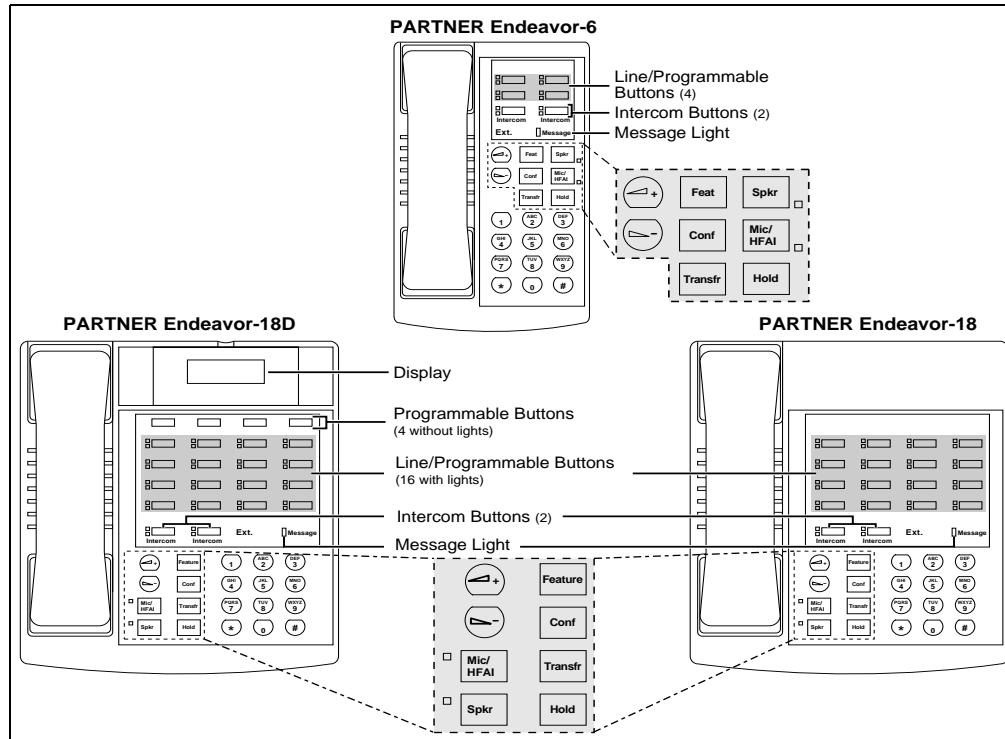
PARTNER Endeavor-6

Intercom Intercom
Ext. Message

Line/Programmable Buttons (4)
Intercom Buttons (2)
Message Light

+ Feat Spkr
− Conf Mic/ HFAI
Transfr Hold

1 ABC 2 DEF 3
GHI 4 JKL 5 MNO 6
PQRS 7 TUV 8 WXYZ 9
* 0 #

+ Feat Spkr
− Conf Mic/ HFAI
Transfr Hold

PARTNER Endeavor-18D

PARTNER Endeavor-18

Display
Programmable Buttons (4 without lights)
Line/Programmable Buttons (16 with lights)
Intercom Buttons (2)
Message Light

Intercom Intercom Ext. Message

+ Feature
− Conf
Mic/ HFAI Transfr
Spkr Hold

1 ABC 2 DEF 3
GHI 4 JKL 5 MNO 6
PQRS 7 TUV 8 WXYZ 9
* 0 #

+ Feature
− Conf
Mic/ HFAI Transfr
Spkr Hold

Intercom Intercom Ext. Message

+ Feature
− Conf
Mic/ HFAI Transfr
Spkr Hold

1 ABC 2 DEF 3
GHI 4 JKL 5 MNO 6
PQRS 7 TUV 8 WXYZ 9
* 0 #